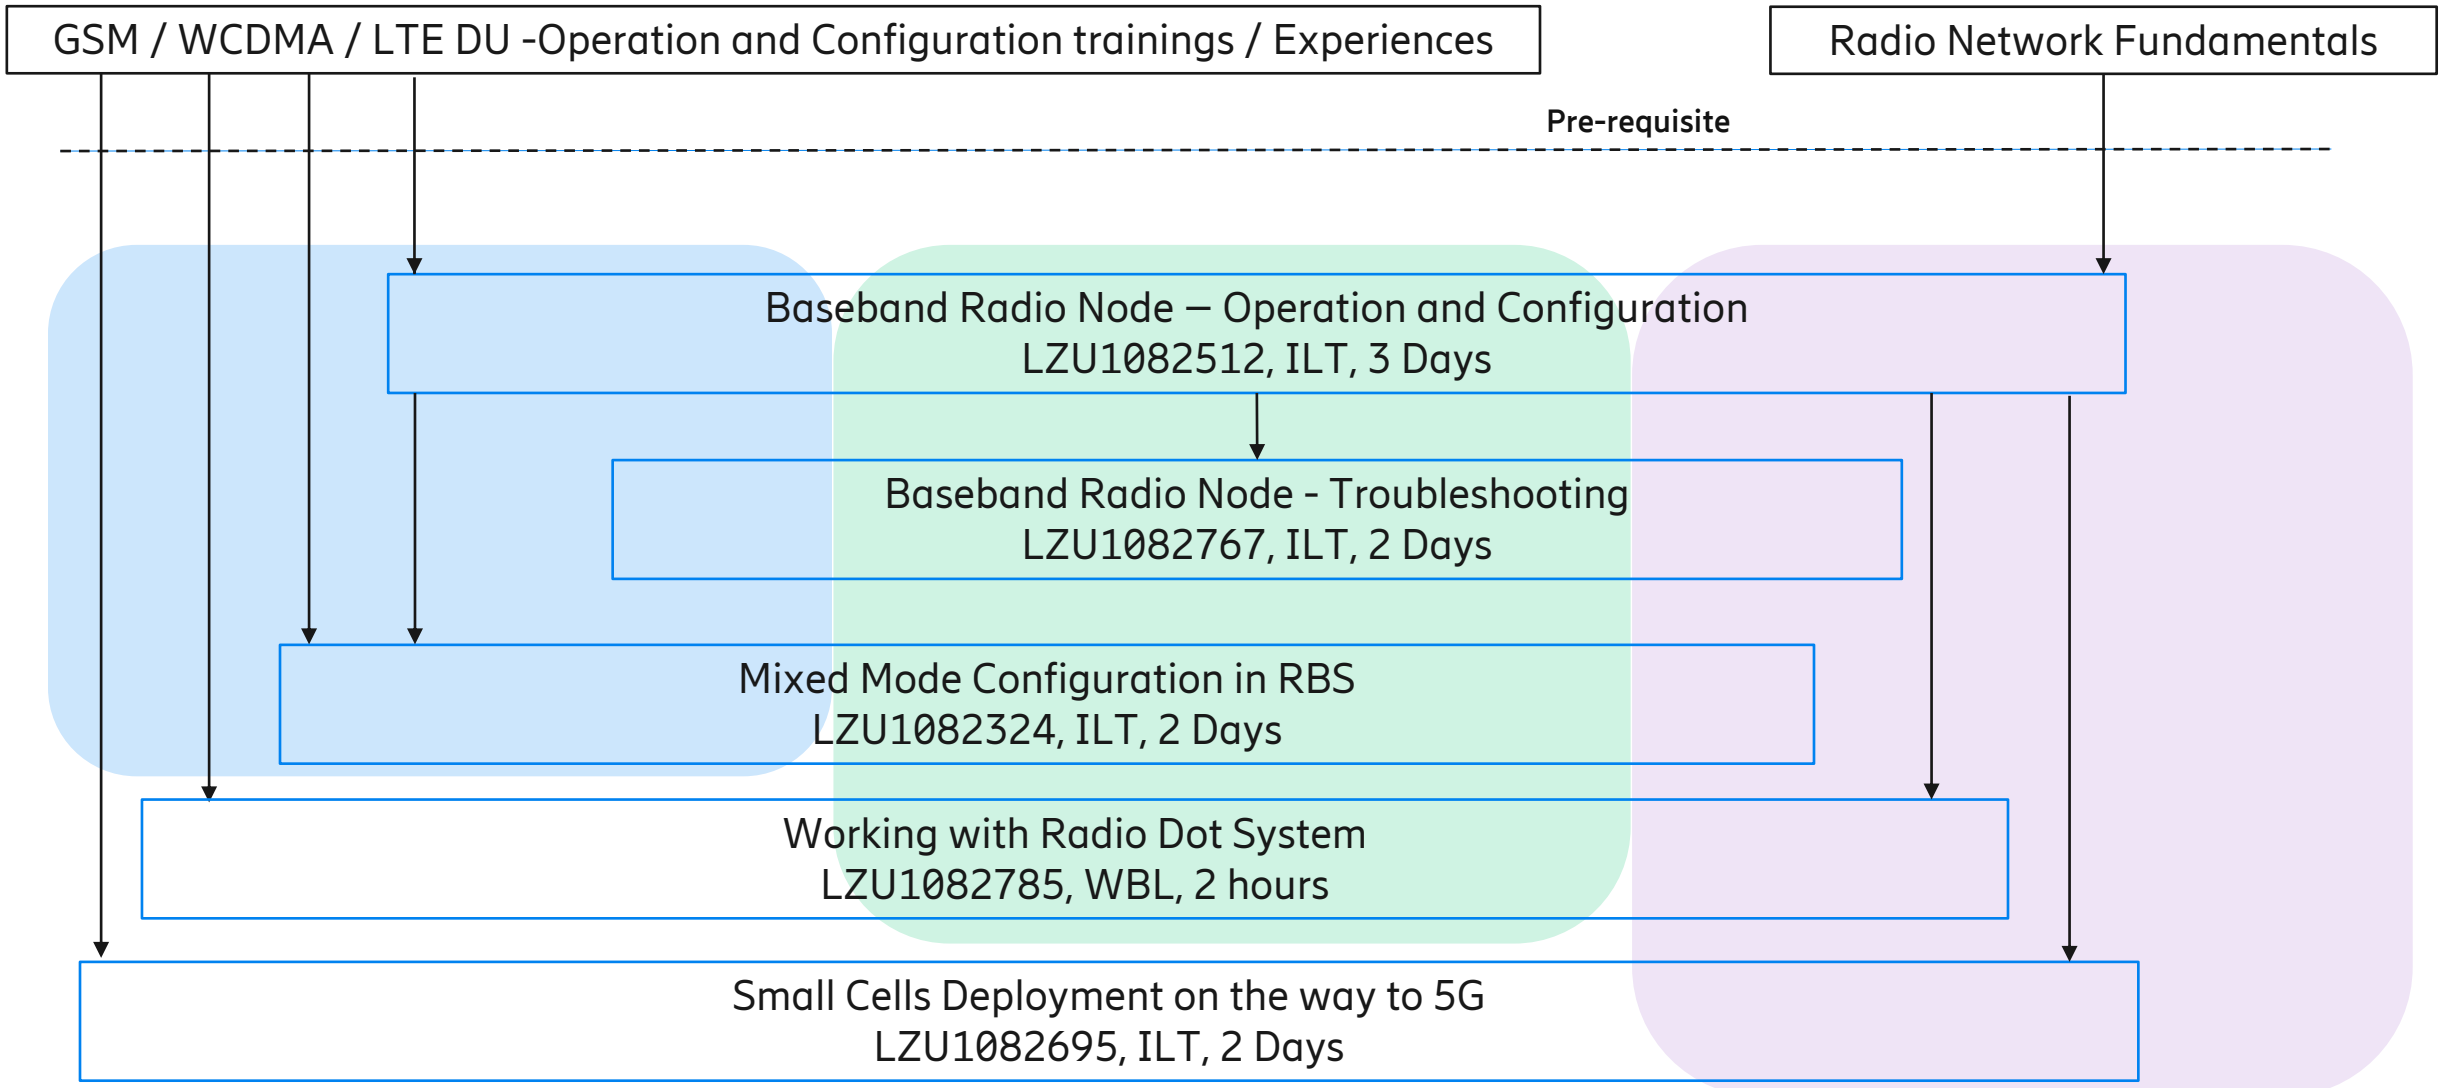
GSM / WCDMA / LTE DU -Operation and Configuration trainings / Experiences

Radio Network Fundamentals

Pre-requisite

Baseband Radio Node – Operation and Configuration
LZU1082512, ILT, 3 Days

Baseband Radio Node - Troubleshooting
LZU1082767, ILT, 2 Days

Mixed Mode Configuration in RBS
LZU1082324, ILT, 2 Days

Working with Radio Dot System
LZU1082785, WBL, 2 hours

Small Cells Deployment on the way to 5G
LZU1082695, ILT, 2 Days